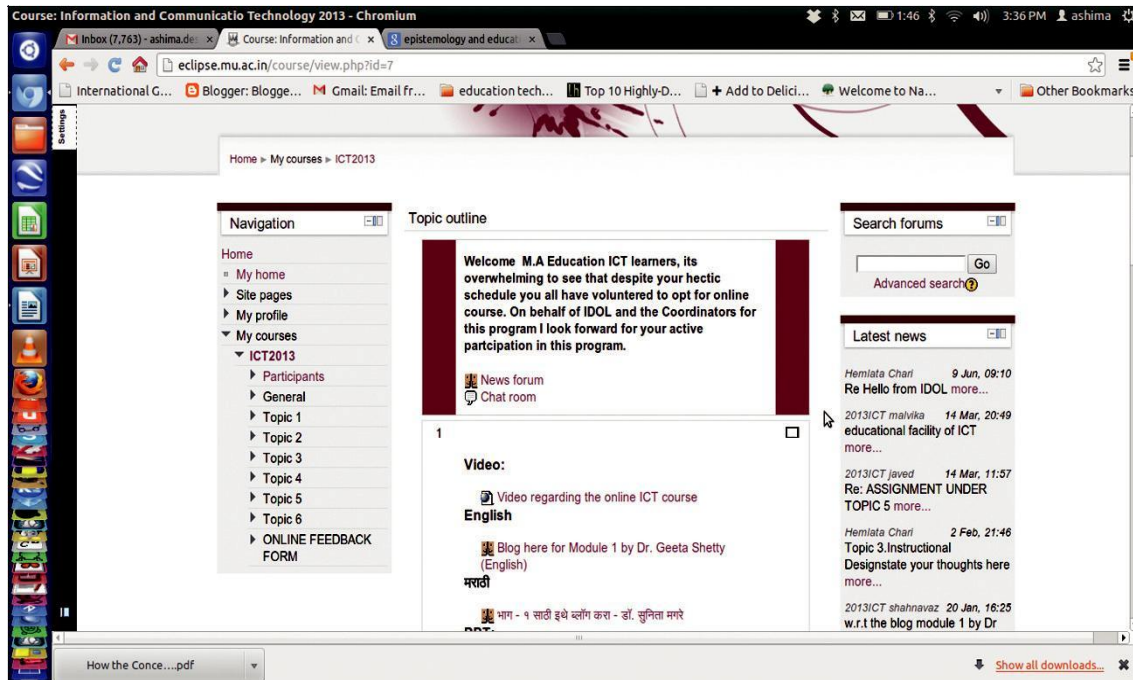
Course: Information and Communicatio Technology 2013 - Chromium

1:46 3:36 PM ashima

Inbox (7,763) - ashima.de ×
Course: Information and ×
epistemology and educat ×

eclipse.mu.ac.in/course/view.php?id=7

International G... Blogger: Blogge... Gmail: Email fr... education tech... Top 10 Highly-D... + Add to Delici... Welcome to Na... Other Bookmarks

Settings

Home ► My courses ► ICT2013

Navigation

Home
My home
Site pages
My profile
My courses
ICT2013
Participants
General
Topic 1
Topic 2
Topic 3
Topic 4
Topic 5
Topic 6
ONLINE FEEDBACK FORM

Topic outline

Welcome M.A Education ICT learners, its overwhelming to see that despite your hectic schedule you all have volunteered to opt for online course. On behalf of IDOL and the Coordinators for this program I look forward for your active partcipation in this program.

News forum
Chat room

1

Video:

Video regarding the online ICT course

English

Blog here for Module 1 by Dr. Geeta Shetty (English)

मराठी

भाग - १ साठी इथे ब्लॉग करा - डॉ. सुनिता मगरे

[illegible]

Search forums

Go

Advanced search

Latest news

Hemlata Chari 9 Jun, 09:10
Re Hello from IDOL more...

2013ICT malvika 14 Mar, 20:49
educational facility of ICT more...

2013ICT javed 14 Mar, 11:57
Re: ASSIGNMENT UNDER TOPIC 5 more...

Hemlata Chari 2 Feb, 21:46
Topic 3.Instructional Designstate your thoughts here more...

2013ICT shahnavaz 20 Jan, 16:25
w.r.t the blog module 1 by Dr

How the Conce....pdf

Show all downloads...